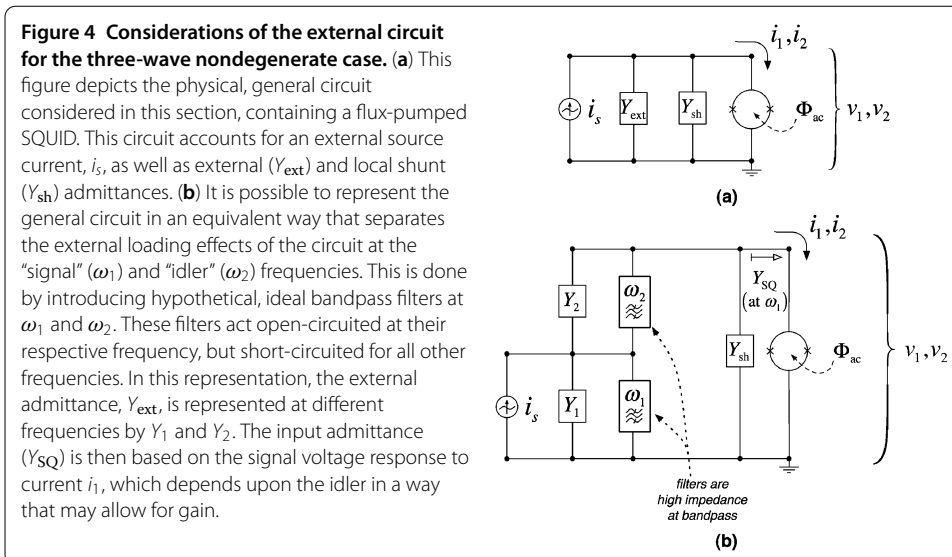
**Figure 4 Considerations of the external circuit for the three-wave nondegenerate case.** (**a**) This figure depicts the physical, general circuit considered in this section, containing a flux-pumped SQUID. This circuit accounts for an external source current, $i_s$, as well as external ($Y_{\text{ext}}$) and local shunt ($Y_{\text{sh}}$) admittances. (**b**) It is possible to represent the general circuit in an equivalent way that separates the external loading effects of the circuit at the "signal" ($\omega_1$) and "idler" ($\omega_2$) frequencies. This is done by introducing hypothetical, ideal bandpass filters at $\omega_1$ and $\omega_2$. These filters act open-circuited at their respective frequency, but short-circuited for all other frequencies. In this representation, the external admittance, $Y_{\text{ext}}$, is represented at different frequencies by $Y_1$ and $Y_2$. The input admittance ($Y_{\text{SQ}}$) is then based on the signal voltage response to current $i_1$, which depends upon the idler in a way that may allow for gain.

$i_1, i_2$

$i_s$ $Y_{\text{ext}}$ $Y_{\text{sh}}$ $\Phi_{\text{ac}}$ $v_1, v_2$

**(a)**

$i_1, i_2$

$Y_2$ $\omega_2$ $Y_{\text{SQ}}$ (at $\omega_1$)

$Y_{\text{sh}}$ $\Phi_{\text{ac}}$ $v_1, v_2$

$i_s$ $Y_1$ $\omega_1$

filters are high impedance at bandpass

**(b)**